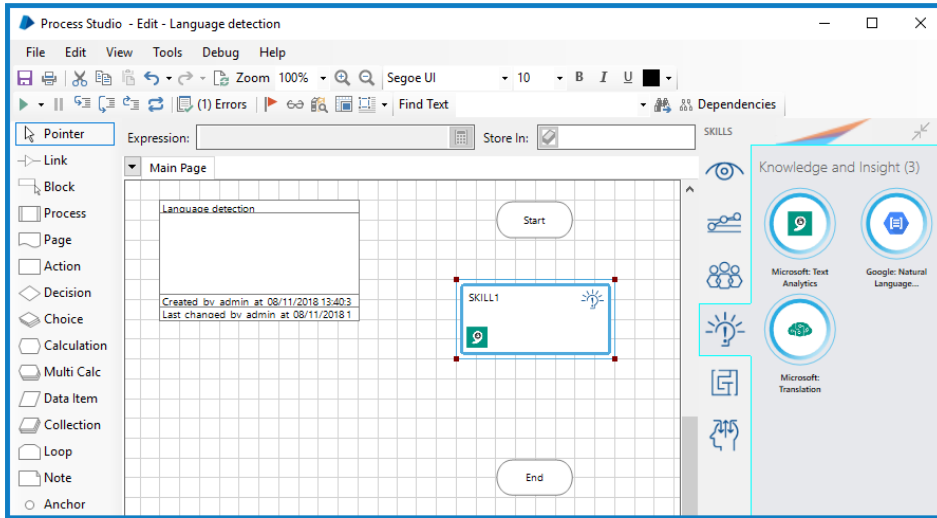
Process Studio - Edit - Language detection

File Edit View Tools Debug Help

Zoom 100% Segoe UI 10 B I U

(1) Errors Find Text Dependencies

Pointer
Link
Block
Process
Page
Action
Decision
Choice
Calculation
Multi Calc
Data Item
Collection
Loop
Note
Anchor

Expression: Store In:

Main Page

Language detection

Created by admin at 08/11/2018 13:40:3
Last changed by admin at 08/11/2018 1

Start

SKILL1

End

SKILLS

Knowledge and Insight (3)

Microsoft: Text Analytics

Google: Natural Language...

Microsoft: Translation